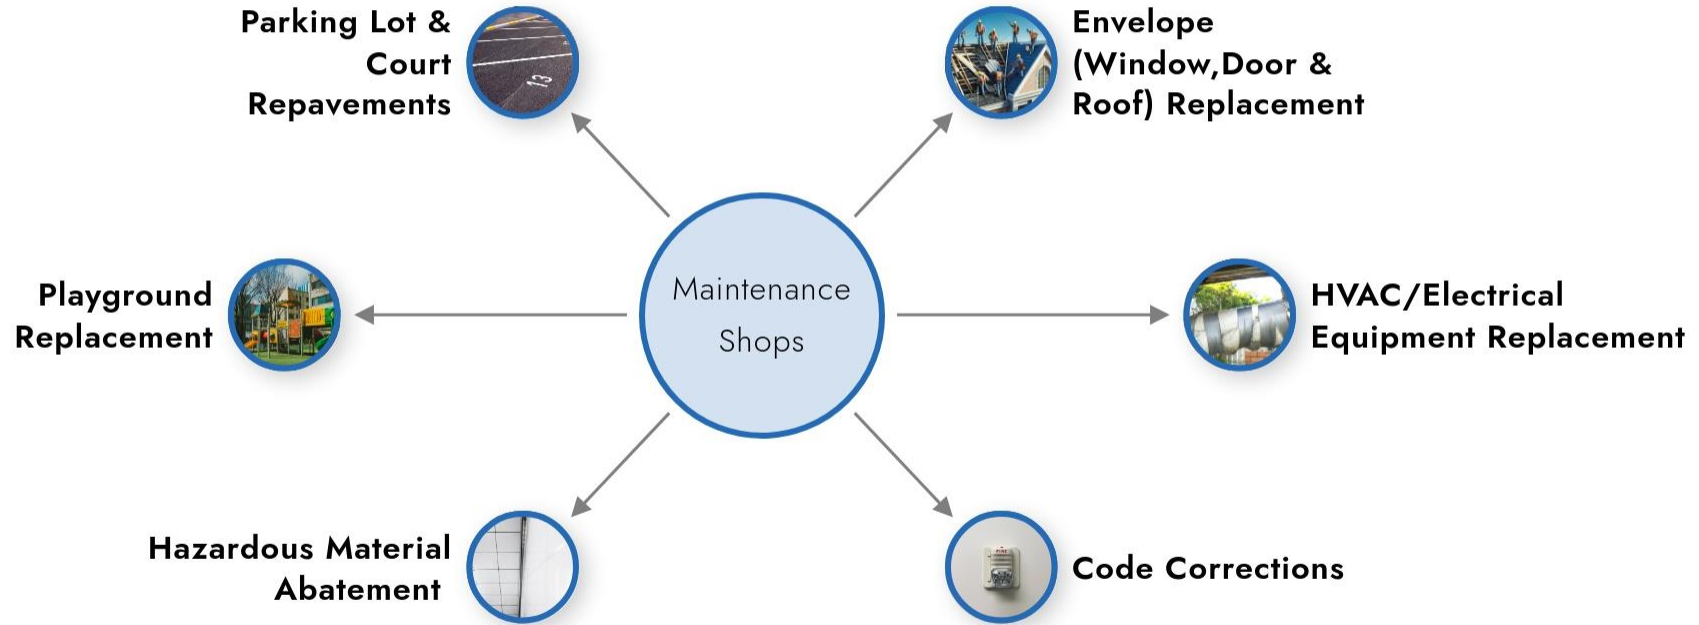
Parking Lot & Court Repavements

Envelope (Window,Door & Roof) Replacement

Maintenance Shops

Playground Replacement

HVAC/Electrical Equipment Replacement

Hazardous Material Abatement

Code Corrections